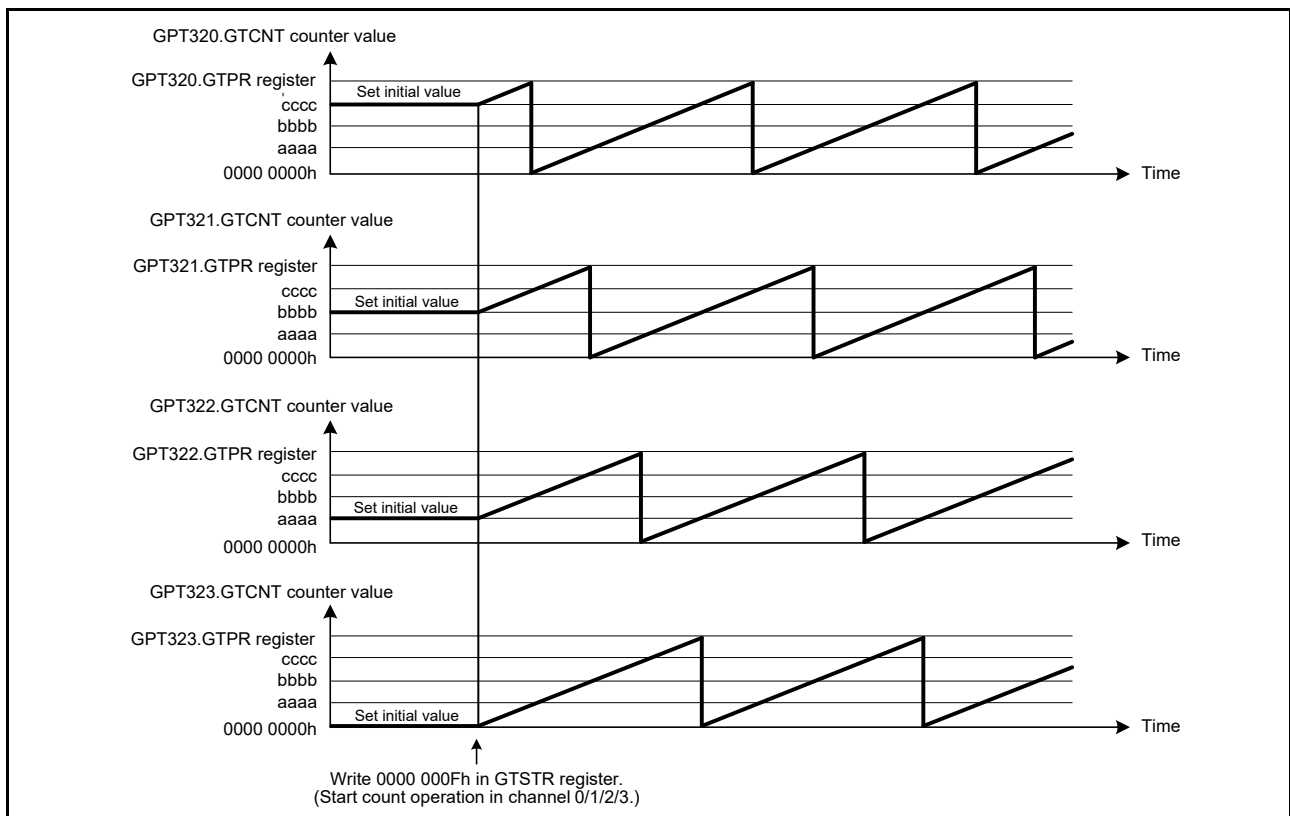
GPT320.GTCNT counter value

GPT320.GTPR register
Set initial value
cccc
bbbb
aaaa
0000 0000h
Time

GPT321.GTCNT counter value

GPT321.GTPR register
cccc
Set initial value
bbbb
aaaa
0000 0000h
Time

GPT322.GTCNT counter value

GPT322.GTPR register
cccc
bbbb
Set initial value
aaaa
0000 0000h
Time

GPT323.GTCNT counter value

GPT323.GTPR register
cccc
bbbb
aaaa
Set initial value
0000 0000h
Time

Write 0000 000Fh in GTSTR register.
(Start count operation in channel 0/1/2/3.)